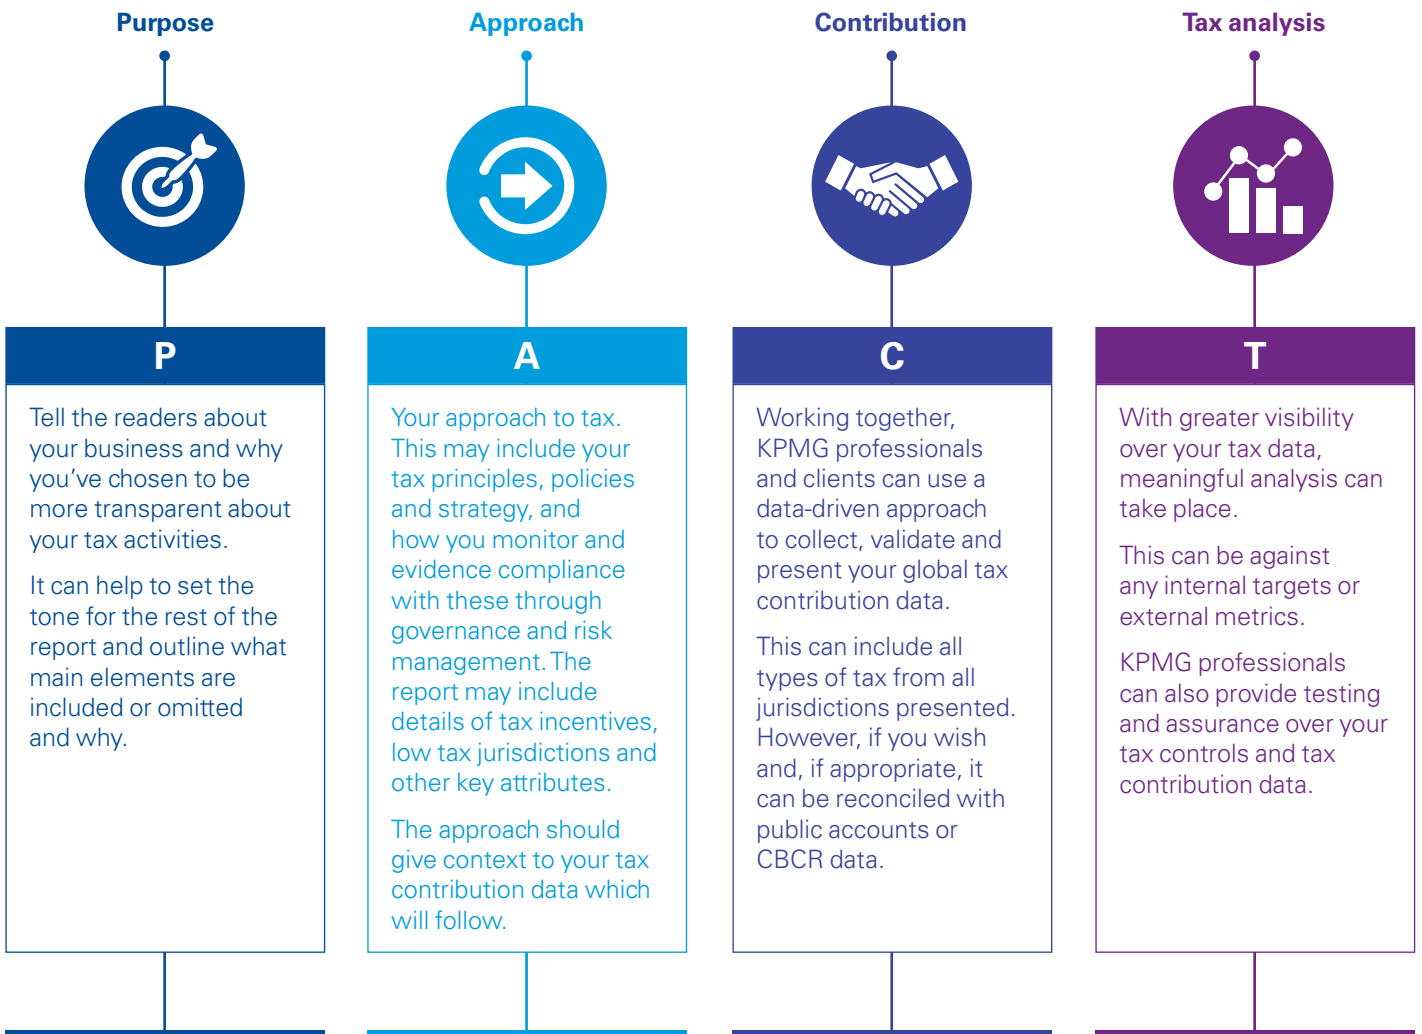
Purpose

P

Tell the readers about your business and why you’ve chosen to be more transparent about your tax activities.

It can help to set the tone for the rest of the report and outline what main elements are included or omitted and why.

Approach

A

Your approach to tax. This may include your tax principles, policies and strategy, and how you monitor and evidence compliance with these through governance and risk management. The report may include details of tax incentives, low tax jurisdictions and other key attributes.

The approach should give context to your tax contribution data which will follow.

Contribution

C

Working together, KPMG professionals and clients can use a data-driven approach to collect, validate and present your global tax contribution data.

This can include all types of tax from all jurisdictions presented. However, if you wish and, if appropriate, it can be reconciled with public accounts or CBCR data.

Tax analysis

T

With greater visibility over your tax data, meaningful analysis can take place.

This can be against any internal targets or external metrics.

KPMG professionals can also provide testing and assurance over your tax controls and tax contribution data.